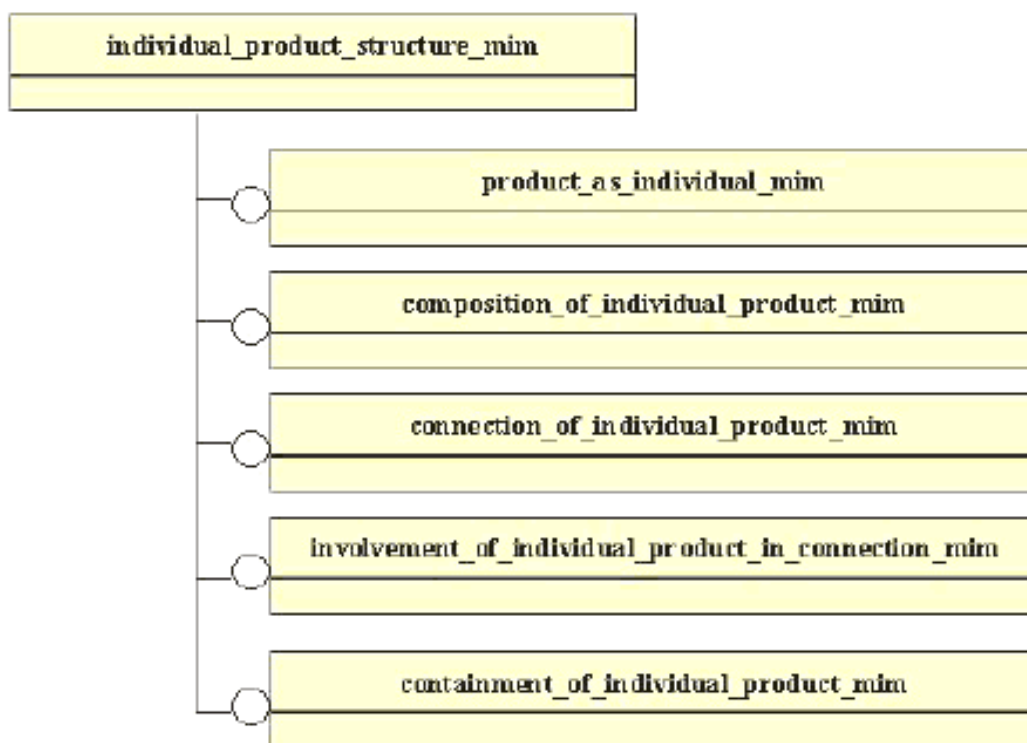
individual_product_structure_mim

product_as_individual_mim

composition_of_individual_product_mim

connection_of_individual_product_mim

involvement_of_individual_product_in_connection_mim

containment_of_individual_product_mim